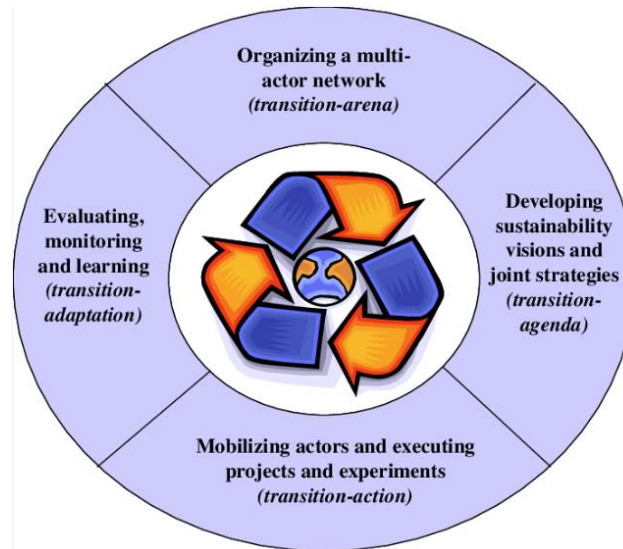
Organizing a multi-actor network
(transition-arena)

Developing sustainability visions and joint strategies
(transition-agenda)

Mobilizing actors and executing projects and experiments
(transition-action)

Evaluating, monitoring and learning
(transition-adaptation)